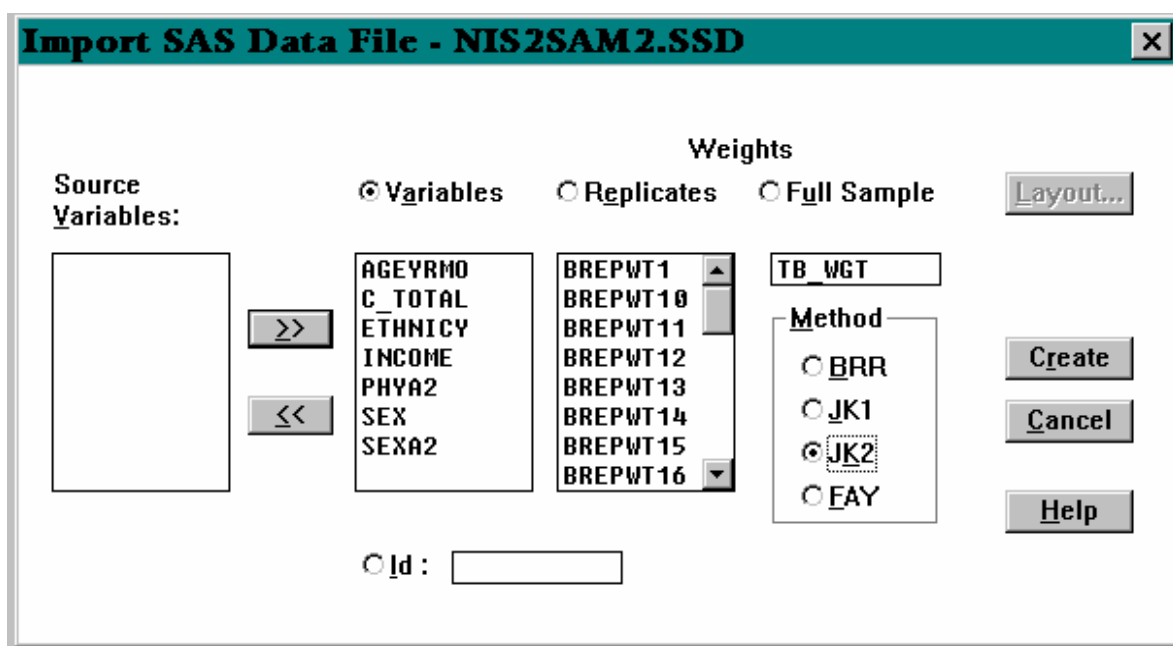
Import SAS Data File - NIS2SAM2.SSD

×

Weights

Source Variables:

Variables

Replicates

Full Sample

Layout...

AGEYRMO
C_TOTAL
ETHNICY
INCOME
PHYA2
SEX
SEXA2

BREPWT1
BREPWT10
BREPWT11
BREPWT12
BREPWT13
BREPWT14
BREPWT15
BREPWT16

TB_WGT

>>

<<

Method

BRR

JK1

JK2

FAY

Create

Cancel

Help

Id :